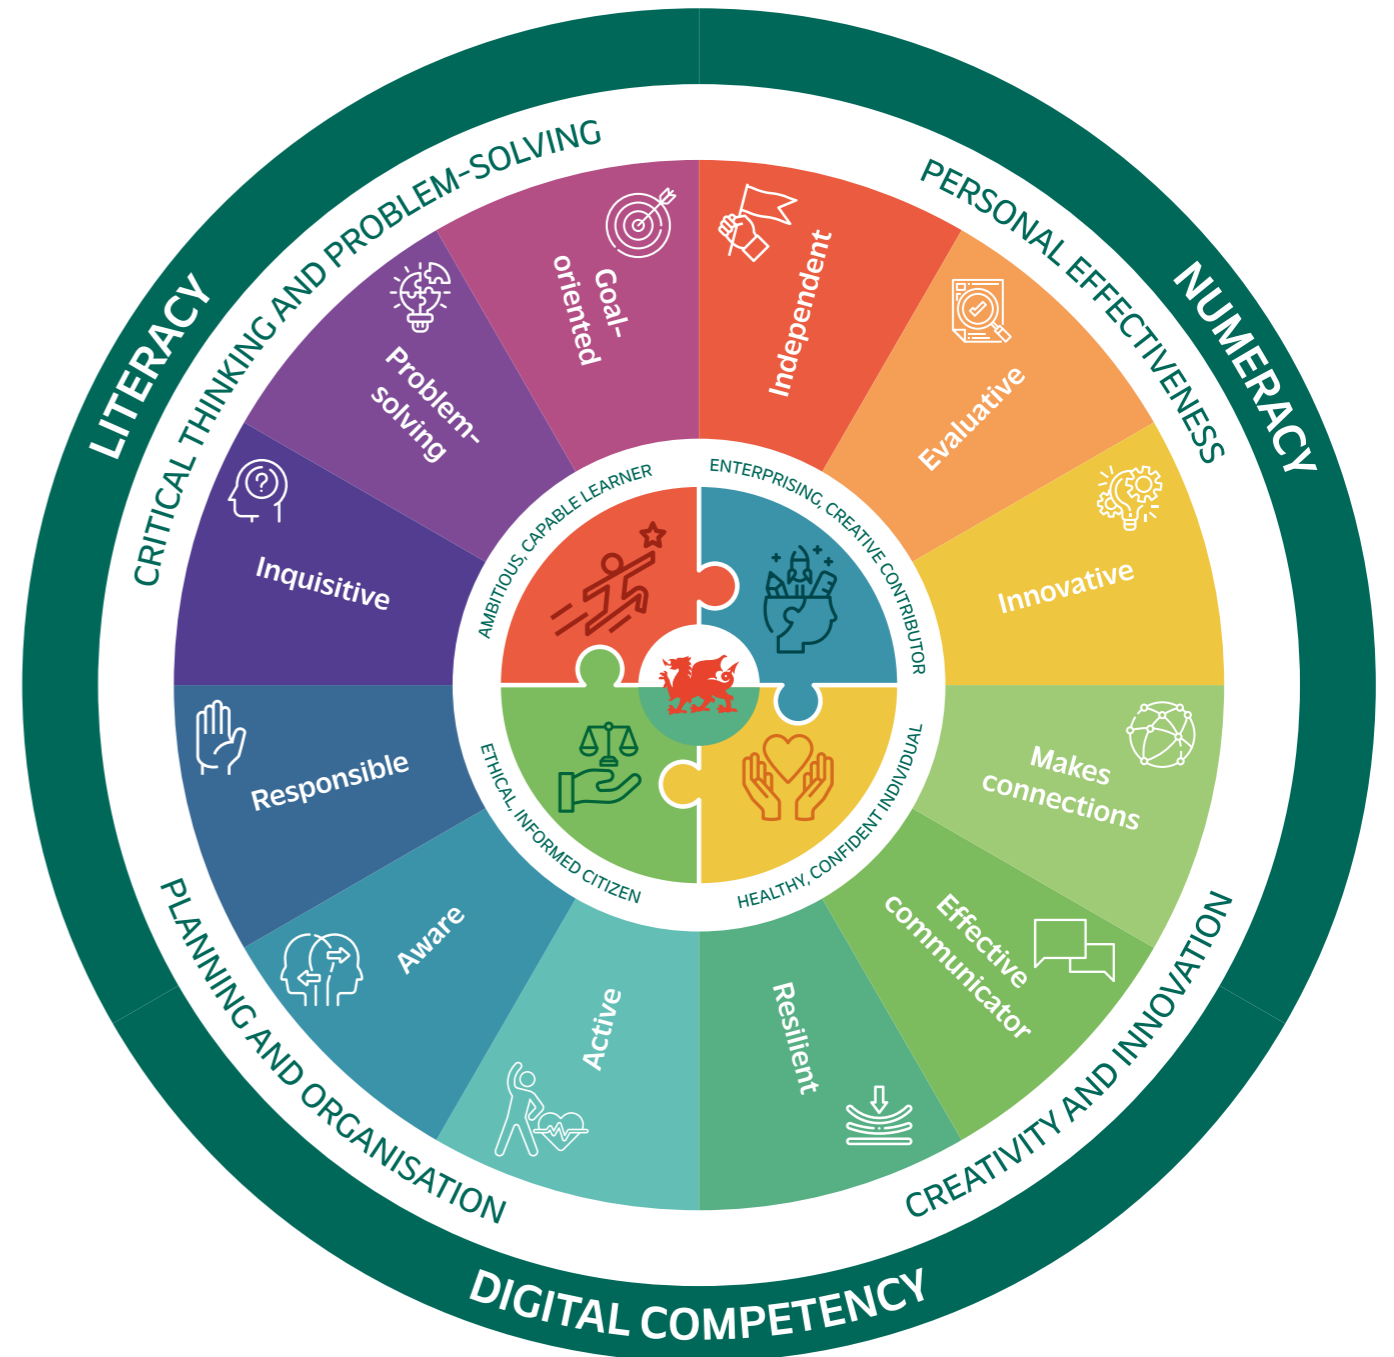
LITERACY

NUMERACY

DIGITAL COMPETENCY

CRITICAL THINKING AND PROBLEM-SOLVING

PERSONAL EFFECTIVENESS

CREATIVITY AND INNOVATION

PLANNING AND ORGANISATION

Goal-oriented

Independent

Evaluative

Innovative

Makes connections

Effective communicator

Resilient

Active

Aware

Responsible

Inquisitive

Problem-solving

AMBITIOUS, CAPABLE LEARNER

ENTERPRISING, CREATIVE CONTRIBUTOR

HEALTHY, CONFIDENT INDIVIDUAL

ETHICAL, INFORMED CITIZEN